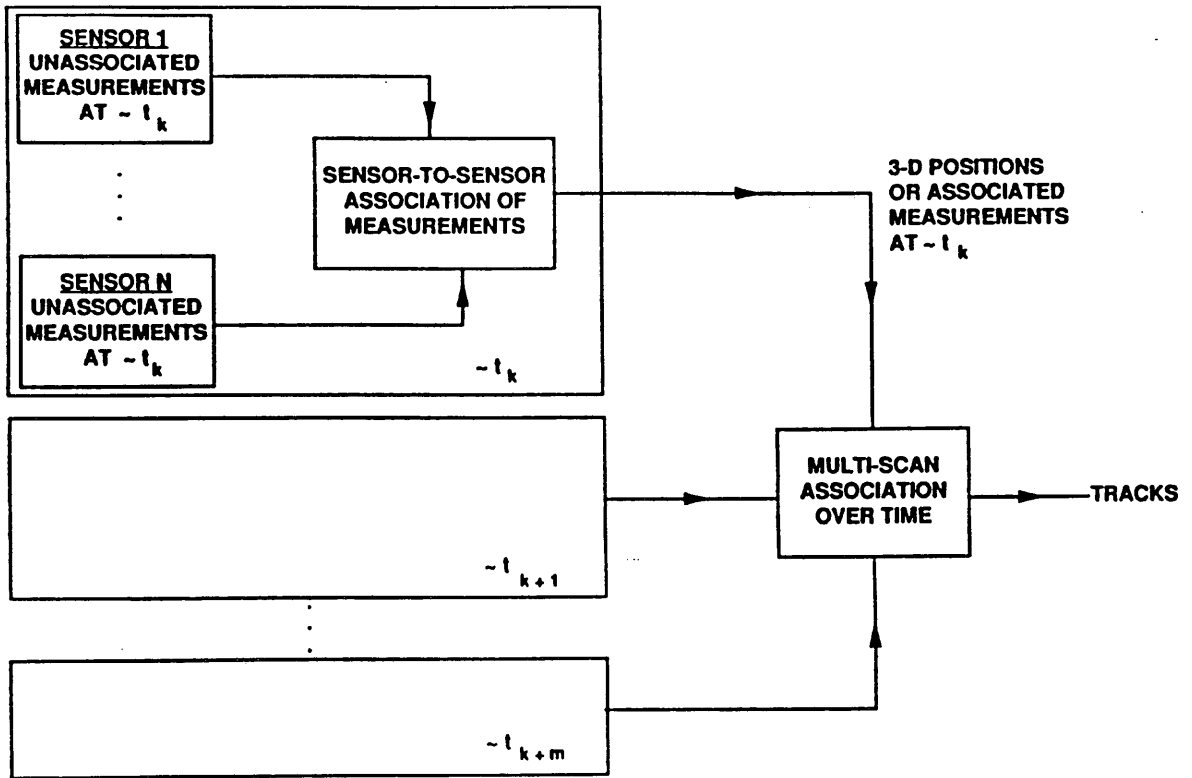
SENSOR 1
UNASSOCIATED MEASUREMENTS AT $\sim t_k$

SENSOR-TO-SENSOR ASSOCIATION OF MEASUREMENTS

SENSOR N
UNASSOCIATED MEASUREMENTS AT $\sim t_k$

$\sim t_k$

3-D POSITIONS OR ASSOCIATED MEASUREMENTS AT $\sim t_k$

$\sim t_{k+1}$

MULTI-SCAN ASSOCIATION OVER TIME

TRACKS

$\sim t_{k+m}$